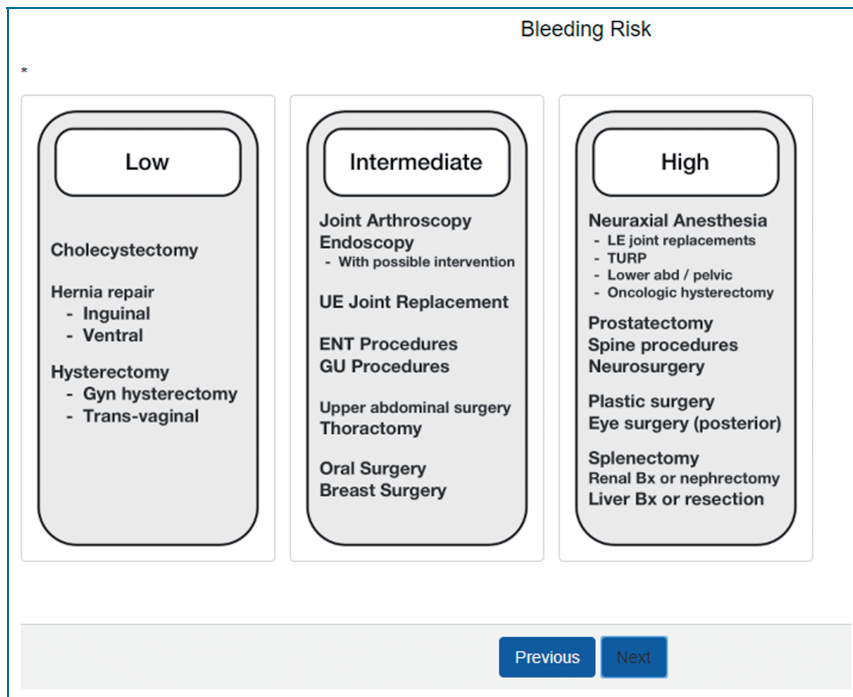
Bleeding Risk

*

Low

Cholecystectomy

Hernia repair
- Inguinal
- Ventral

Hysterectomy
- Gyn hysterectomy
- Trans-vaginal

Intermediate

Joint Arthroscopy
Endoscopy
- With possible intervention

UE Joint Replacement

ENT Procedures
GU Procedures

Upper abdominal surgery
Thoractomy

Oral Surgery
Breast Surgery

High

Neuraxial Anesthesia
- LE joint replacements
- TURP
- Lower abd / pelvic
- Oncologic hysterectomy

Prostatectomy
Spine procedures
Neurosurgery

Plastic surgery
Eye surgery (posterior)

Splenectomy
Renal Bx or nephrectomy
Liver Bx or resection

Previous Next